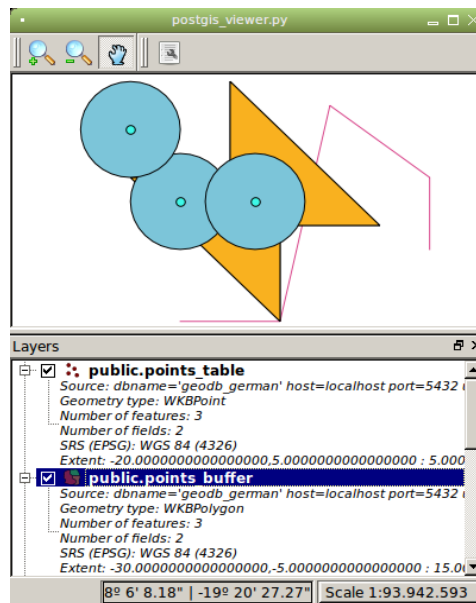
postgis_viewer.py

Layers

public.points_table
Source: dbname='geodb_german' host=localhost port=5432
Geometry type: WKBPoint
Number of features: 3
Number of fields: 2
SRS (EPSG): WGS 84 (4326)
Extent: -20.0000000000000000,5.0000000000000000 : 5.000

public.points_buffer
Source: dbname='geodb_german' host=localhost port=5432
Geometry type: WKBPolygon
Number of features: 3
Number of fields: 2
SRS (EPSG): WGS 84 (4326)
Extent: -30.0000000000000000,-5.0000000000000000 : 15.00

8º 6' 8.18" | -19º 20' 27.27" Scale 1:93.942.593